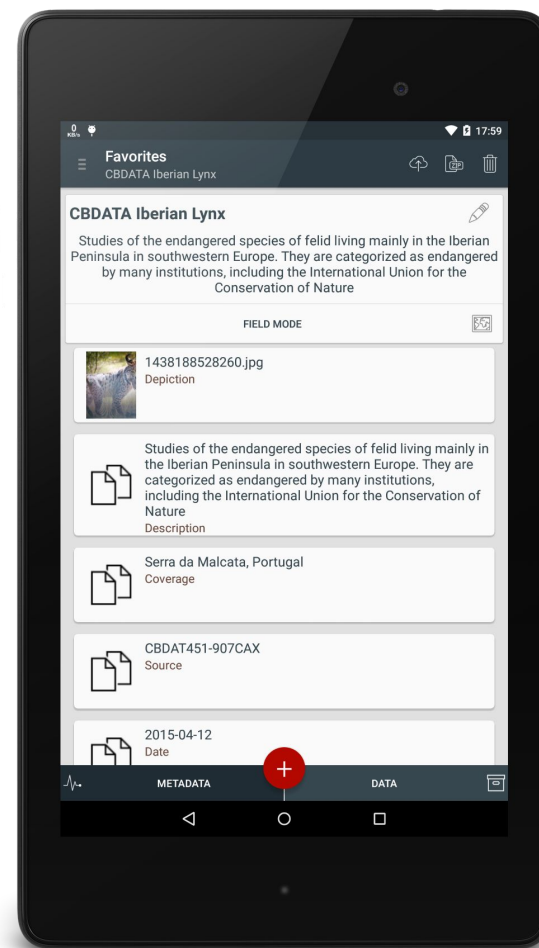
0 KB/s

17:59

Favorites
CBDATA Iberian Lynx

CBDATA Iberian Lynx

Studies of the endangered species of felid living mainly in the Iberian Peninsula in southwestern Europe. They are categorized as endangered by many institutions, including the International Union for the Conservation of Nature

FIELD MODE

1438188528260.jpg
Depiction

Studies of the endangered species of felid living mainly in the Iberian Peninsula in southwestern Europe. They are categorized as endangered by many institutions, including the International Union for the Conservation of Nature
Description

Serra da Malcata, Portugal
Coverage

CBDAT451-907CAX
Source

2015-04-12
Date

METADATA

+

DATA